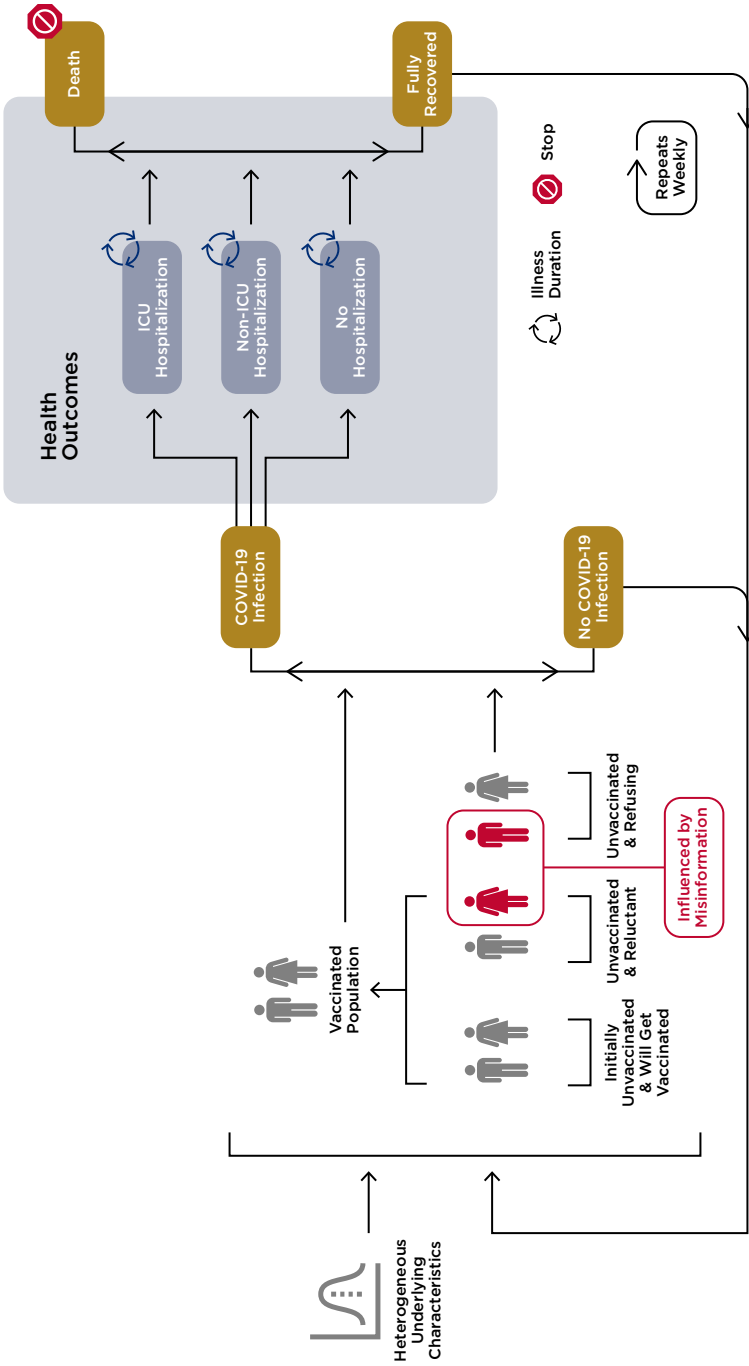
Heterogeneous Underlying Characteristics

Initially Unvaccinated & Will Get Vaccinated

Unvaccinated & Reluctant

Unvaccinated & Refusing

Influenced by Misinformation

Vaccinated Population

COVID-19 Infection

No COVID-19 Infection

Health Outcomes

ICU Hospitalization

Non-ICU Hospitalization

No Hospitalization

Death

Fully Recovered

Stop

Illness Duration

Repeats Weekly